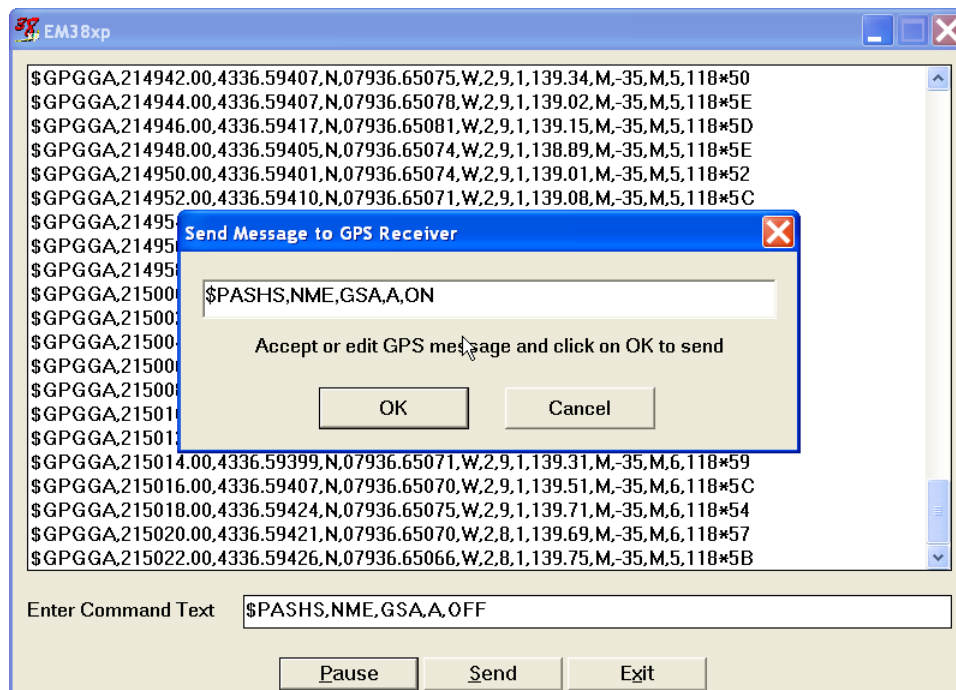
EM38xp

$GPGGA,214942.00,4336.59407,N,07936.65075,W,2,9,1,139.34,M,-35,M,5,118*50
$GPGGA,214944.00,4336.59407,N,07936.65078,W,2,9,1,139.02,M,-35,M,5,118*5E
$GPGGA,214946.00,4336.59417,N,07936.65081,W,2,9,1,139.15,M,-35,M,5,118*5D
$GPGGA,214948.00,4336.59405,N,07936.65074,W,2,9,1,138.89,M,-35,M,5,118*5E
$GPGGA,214950.00,4336.59401,N,07936.65074,W,2,9,1,139.01,M,-35,M,5,118*52
$GPGGA,214952.00,4336.59410,N,07936.65071,W,2,9,1,139.08,M,-35,M,5,118*5C
$GPGGA,21495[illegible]
$GPGGA,21495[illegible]
$GPGGA,21495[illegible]
$GPGGA,21500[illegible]
$GPGGA,21500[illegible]
$GPGGA,21500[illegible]
$GPGGA,21500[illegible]
$GPGGA,21500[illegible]
$GPGGA,21501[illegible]
$GPGGA,21501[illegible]
$GPGGA,215014.00,4336.59399,N,07936.65071,W,2,9,1,139.31,M,-35,M,6,118*59
$GPGGA,215016.00,4336.59407,N,07936.65070,W,2,9,1,139.51,M,-35,M,6,118*5C
$GPGGA,215018.00,4336.59424,N,07936.65075,W,2,9,1,139.71,M,-35,M,6,118*54
$GPGGA,215020.00,4336.59421,N,07936.65070,W,2,8,1,139.69,M,-35,M,6,118*57
$GPGGA,215022.00,4336.59426,N,07936.65066,W,2,8,1,139.75,M,-35,M,5,118*5B

Send Message to GPS Receiver

$PASHS,NME,GSA,A,ON

Accept or edit GPS message and click on OK to send

OK

Cancel

Enter Command Text

$PASHS,NME,GSA,A,OFF

Pause

Send

Exit